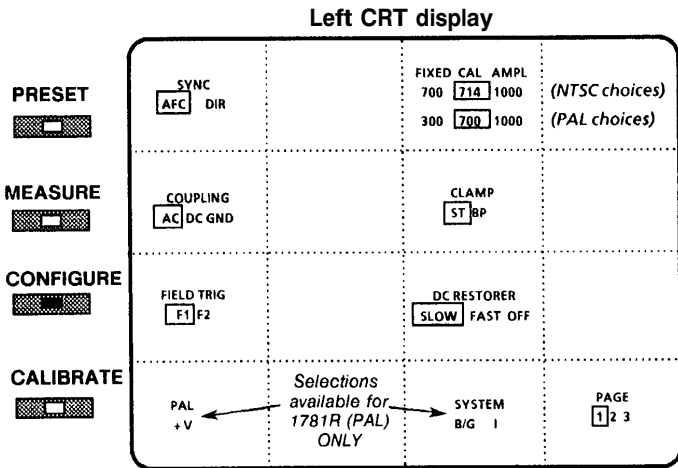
Left CRT display

PRESET

MEASURE

CONFIGURE

CALIBRATE

SYNC
AFC DIR

FIXED CAL AMPL
700 714 1000 (NTSC choices)
300 700 1000 (PAL choices)

COUPLING
AC DC GND

CLAMP
ST BP

FIELD TRIG
F1 F2

DC RESTORER
SLOW FAST OFF

PAL
+V

Selections available for 1781R (PAL) ONLY

SYSTEM
B/G I

PAGE
1 2 3